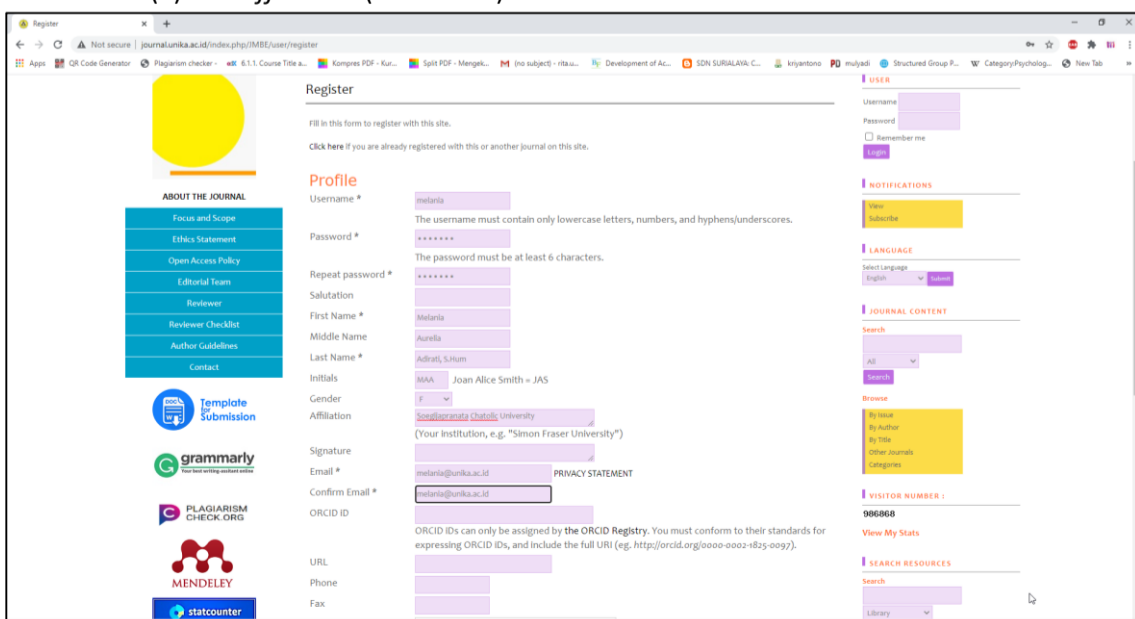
Register × +

Not secure | journal.unika.ac.id/index.php/IMBE/user/register

Apps QR Code Generator Plagiarism checker - 6.1.1. Course Title a... Kompres PDF - Kur... Split PDF - Mengek... (no subject) - rita.u... Development of Ac... SDN SURIALAYA: C... kriyantono mulyadi Structured Group P... Category:Psycholog... New Tab

ABOUT THE JOURNAL

Focus and Scope
Ethics Statement
Open Access Policy
Editorial Team
Reviewer
Reviewer Checklist
Author Guidelines
Contact

Template for Submission

grammarly
Your best writing assistant online

PLAGIARISM CHECK.ORG

MENDELEY

statcounter

Register

Fill in this form to register with this site.

Click here if you are already registered with this or another journal on this site.

Profile

Username * melania
The username must contain only lowercase letters, numbers, and hyphens/underscores.

Password * •••••••
The password must be at least 6 characters.

Repeat password * •••••••

Salutation

First Name * Melania

Middle Name Aurelia

Last Name * Adirati, S.Hum

Initials MAA Joan Alice Smith = JAS

Gender F

Affiliation Soegijapranata Chatolic University
(Your institution, e.g. "Simon Fraser University")

Signature

Email * melania@unika.ac.id PRIVACY STATEMENT

Confirm Email * melania@unika.ac.id

ORCID ID
ORCID IDs can only be assigned by the ORCID Registry. You must conform to their standards for expressing ORCID IDs, and include the full URI (eg. http://orcid.org/0000-0002-1825-0097).

URL

Phone

Fax

USER
Username
Password
Remember me
Login

NOTIFICATIONS
View
Subscribe

LANGUAGE
Select Language
English Submit

JOURNAL CONTENT
Search
All
Search

Browse
By Issue
By Author
By Title
Other Journals
Categories

VISITOR NUMBER :
986868
View My Stats

SEARCH RESOURCES
Search
Library